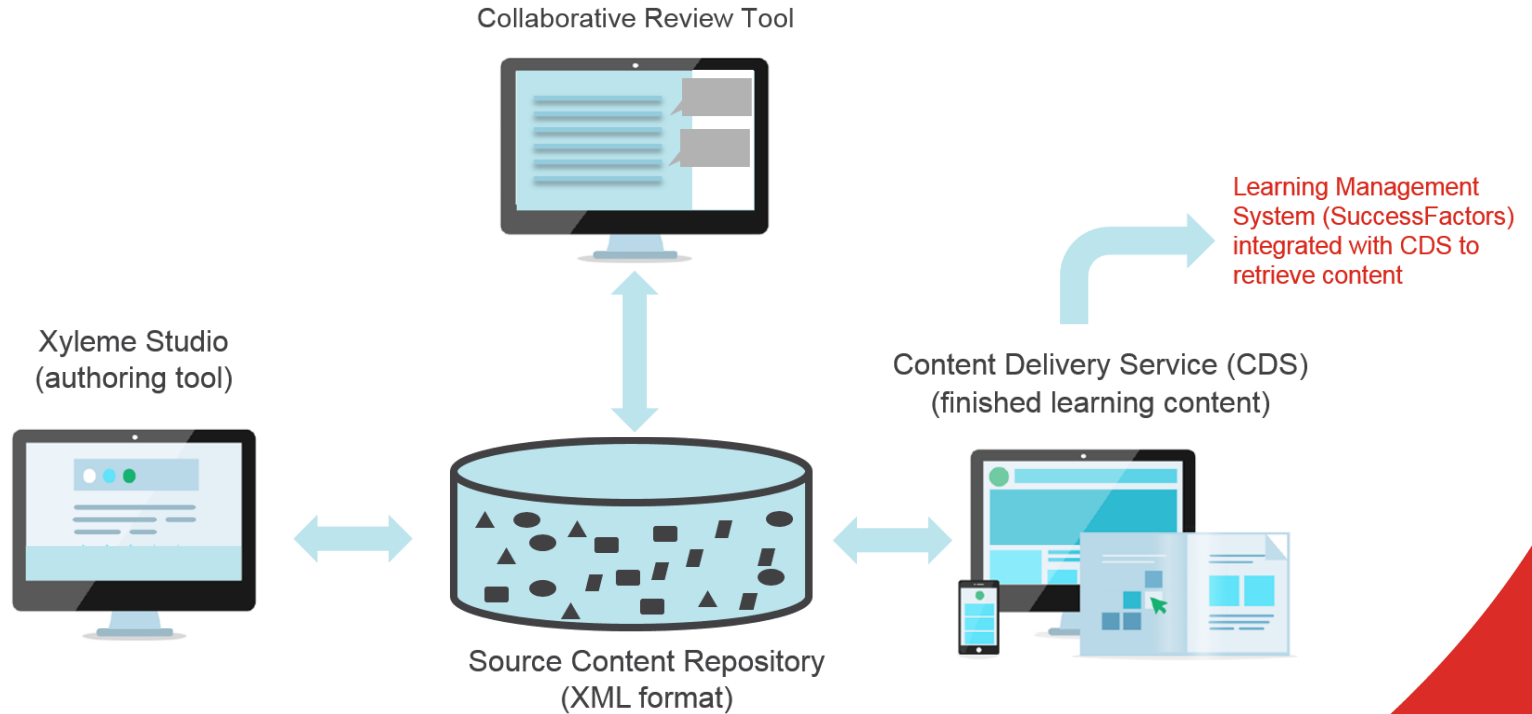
Collaborative Review Tool

Learning Management System (SuccessFactors) integrated with CDS to retrieve content

Xyleme Studio
(authoring tool)

Content Delivery Service (CDS)
(finished learning content)

Source Content Repository
(XML format)